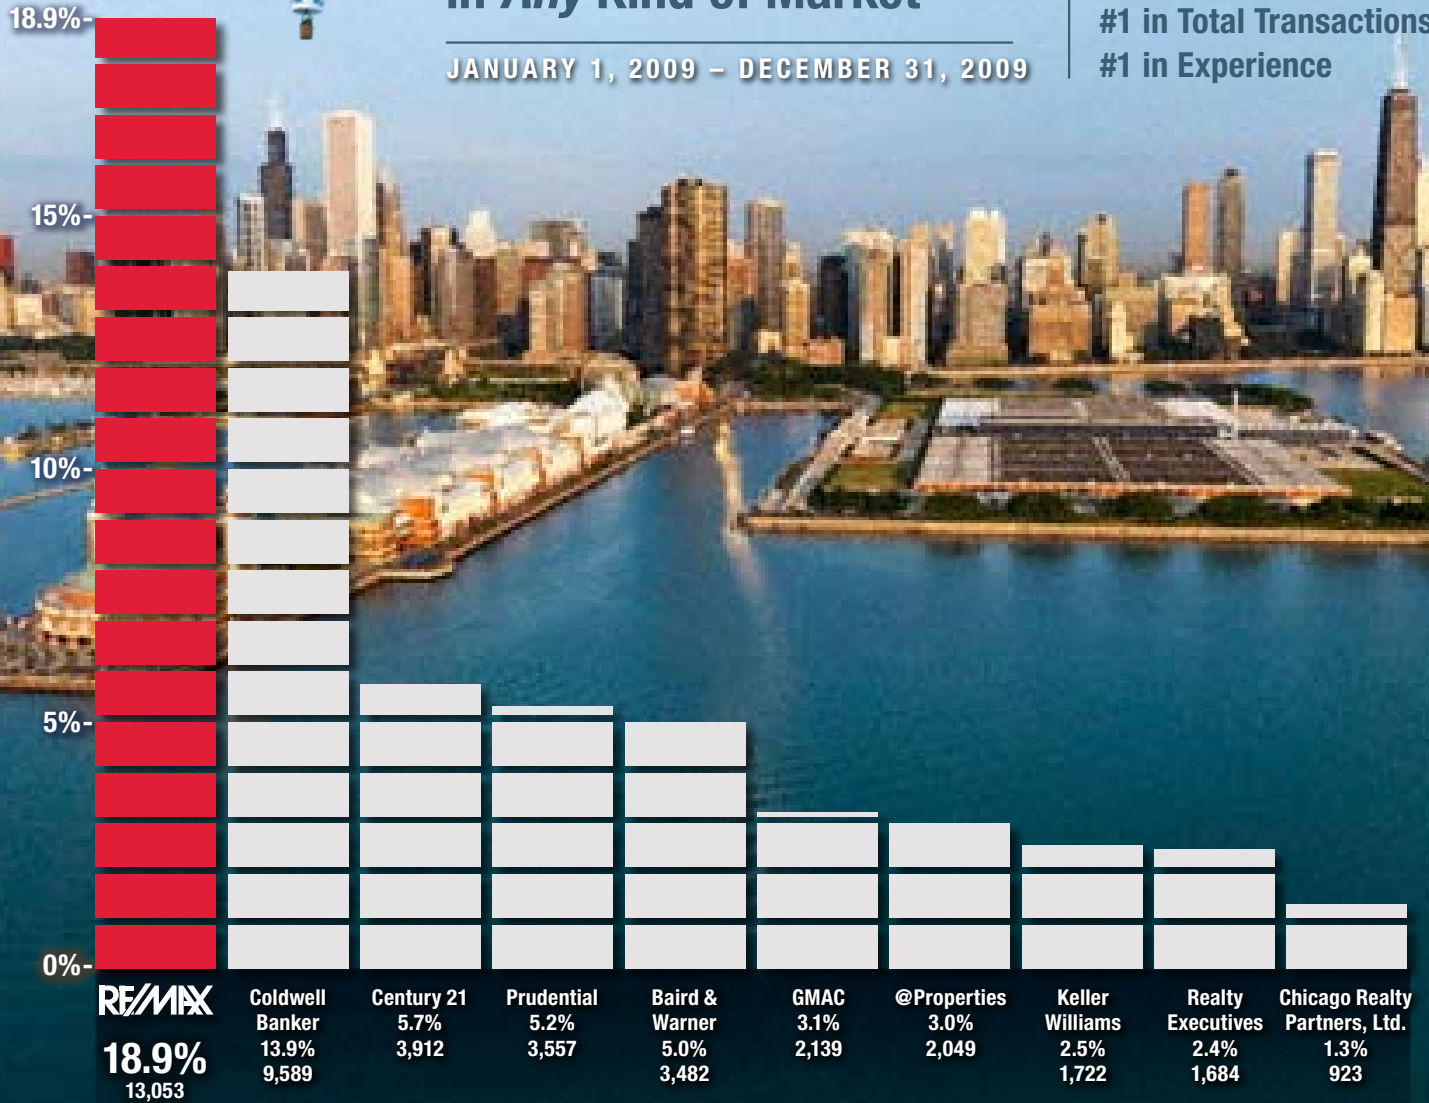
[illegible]

JANUARY 1, 2009 – DECEMBER 31, 2009

#1 in Total Transactions
#1 in Experience

18.9%-
15%-
10%-
5%-
0%-

RE/MAX
18.9%
13,053

Coldwell Banker
13.9%
9,589

Century 21
5.7%
3,912

Prudential
5.2%
3,557

Baird & Warner
5.0%
3,482

GMAC
3.1%
2,139

@Properties
3.0%
2,049

Keller Williams
2.5%
1,722

Realty Executives
2.4%
1,684

Chicago Realty Partners, Ltd.
1.3%
923